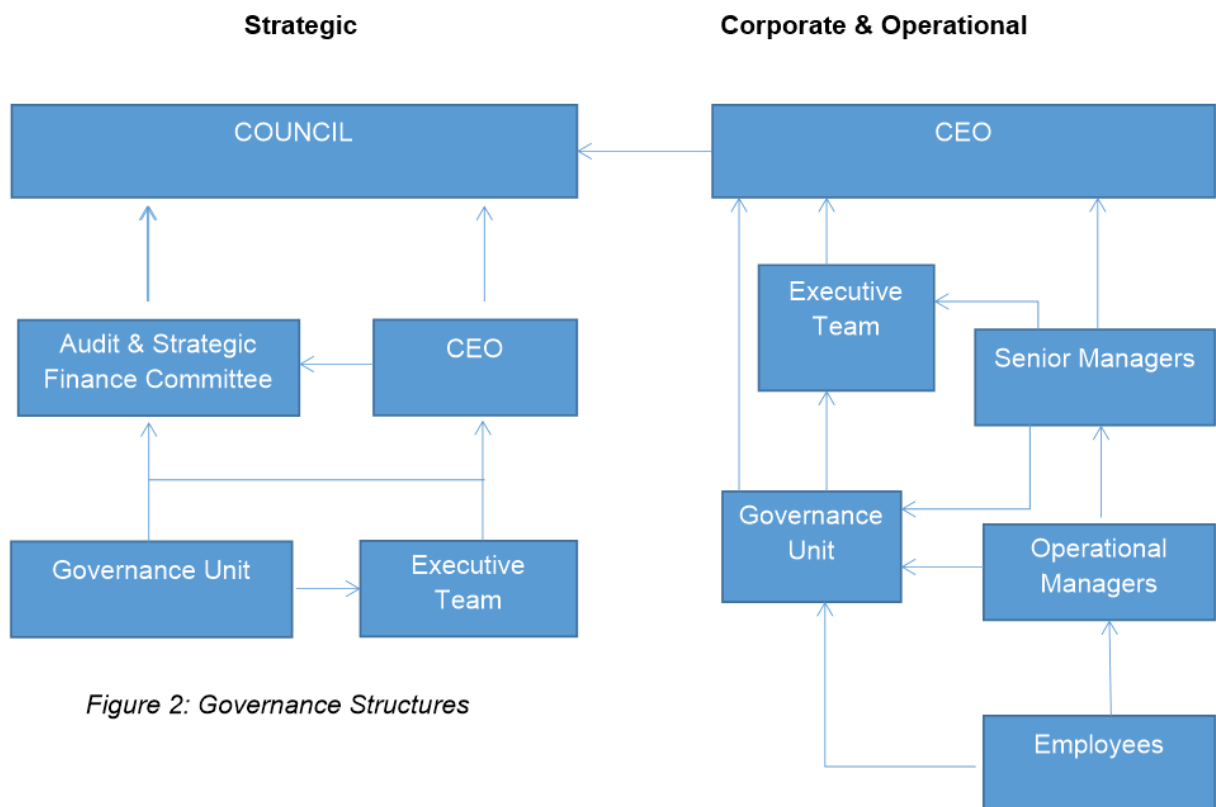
Strategic

COUNCIL

Audit & Strategic Finance Committee

CEO

Governance Unit

Executive Team

Figure 2: Governance Structures

Corporate & Operational

CEO

Executive Team

Senior Managers

Governance Unit

Operational Managers

Employees